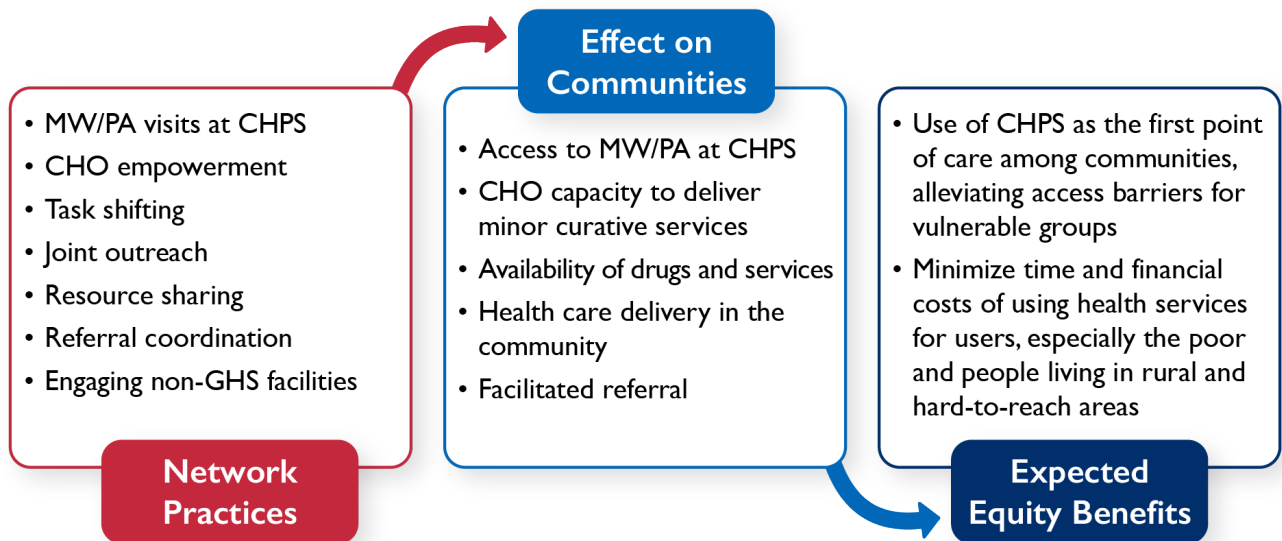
- MW/PA visits at CHPS
- CHO empowerment
- Task shifting
- Joint outreach
- Resource sharing
- Referral coordination
- Engaging non-GHS facilities

Network Practices

Effect on Communities

- Access to MW/PA at CHPS
- CHO capacity to deliver minor curative services
- Availability of drugs and services
- Health care delivery in the community
- Facilitated referral

- Use of CHPS as the first point of care among communities, alleviating access barriers for vulnerable groups
- Minimize time and financial costs of using health services for users, especially the poor and people living in rural and hard-to-reach areas

Expected Equity Benefits